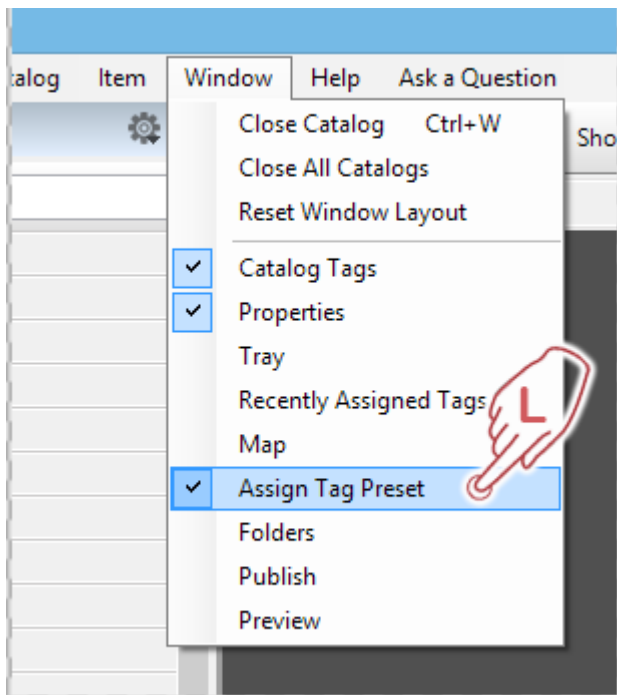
:alog Item Window Help Ask a Question

Sho

Close Catalog Ctrl+W
Close All Catalogs
Reset Window Layout
Catalog Tags
Properties
Tray
Recently Assigned Tags
Map
Assign Tag Preset
Folders
Publish
Preview

L